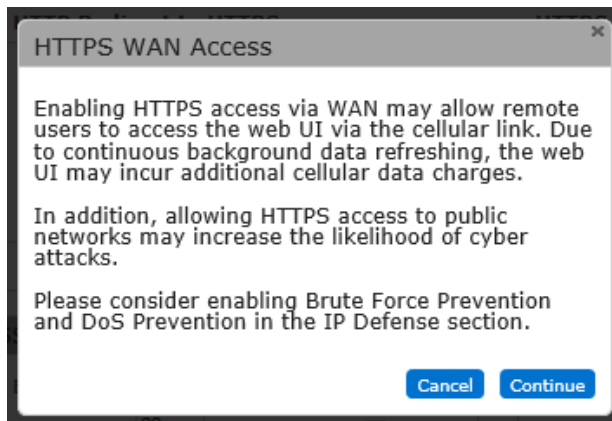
HTTPS WAN Access

Enabling HTTPS access via WAN may allow remote users to access the web UI via the cellular link. Due to continuous background data refreshing, the web UI may incur additional cellular data charges.

In addition, allowing HTTPS access to public networks may increase the likelihood of cyber attacks.

Please consider enabling Brute Force Prevention and DoS Prevention in the IP Defense section.

Cancel Continue